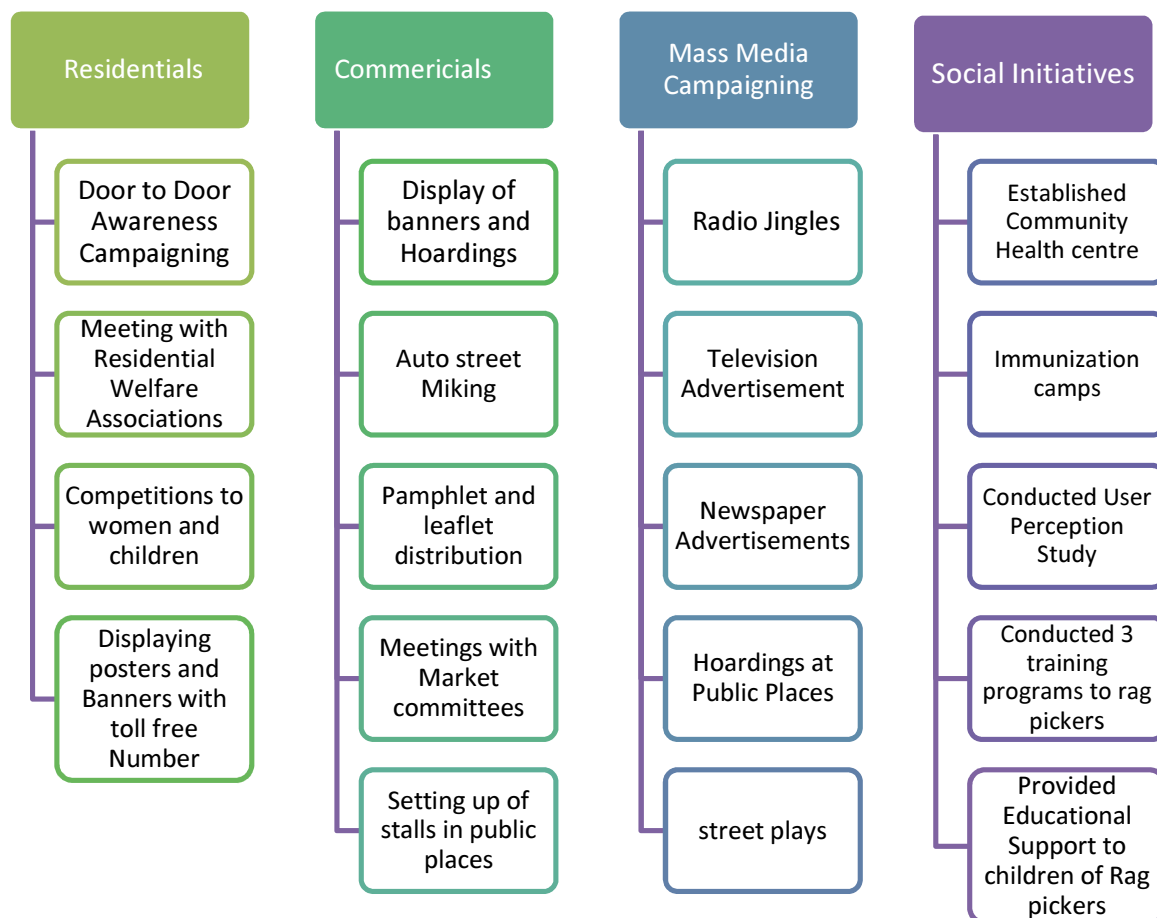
Residentials

Door to Door Awareness Campaigning

Meeting with Residential Welfare Associations

Competitions to women and children

Displaying posters and Banners with toll free Number

Commericials

Display of banners and Hoardings

Auto street Miking

Pamphlet and leaflet distribution

Meetings with Market committees

Setting up of stalls in public places

Mass Media Campaigning

Radio Jingles

Television Advertisement

Newspaper Advertisements

Hoardings at Public Places

street plays

Social Initiatives

Established Community Health centre

Immunization camps

Conducted User Perception Study

Conducted 3 training programs to rag pickers

Provided Educational Support to children of Rag pickers